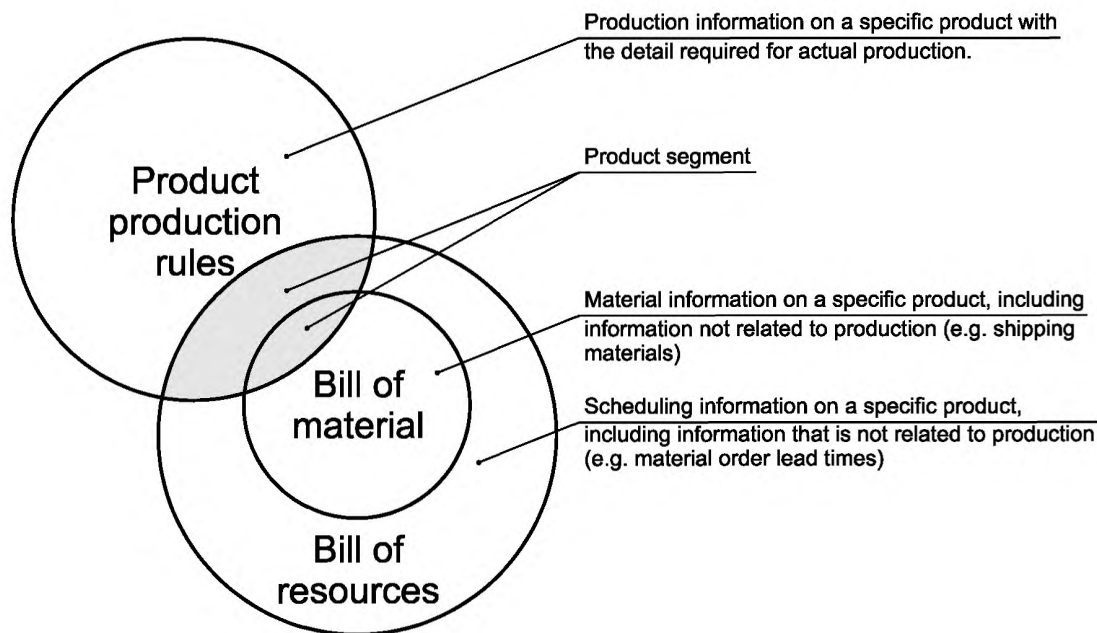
Production information on a specific product with the detail required for actual production.

Product segment

Product production rules

Material information on a specific product, including information not related to production (e.g. shipping materials)

Bill of material

Scheduling information on a specific product, including information that is not related to production (e.g. material order lead times)

Bill of resources